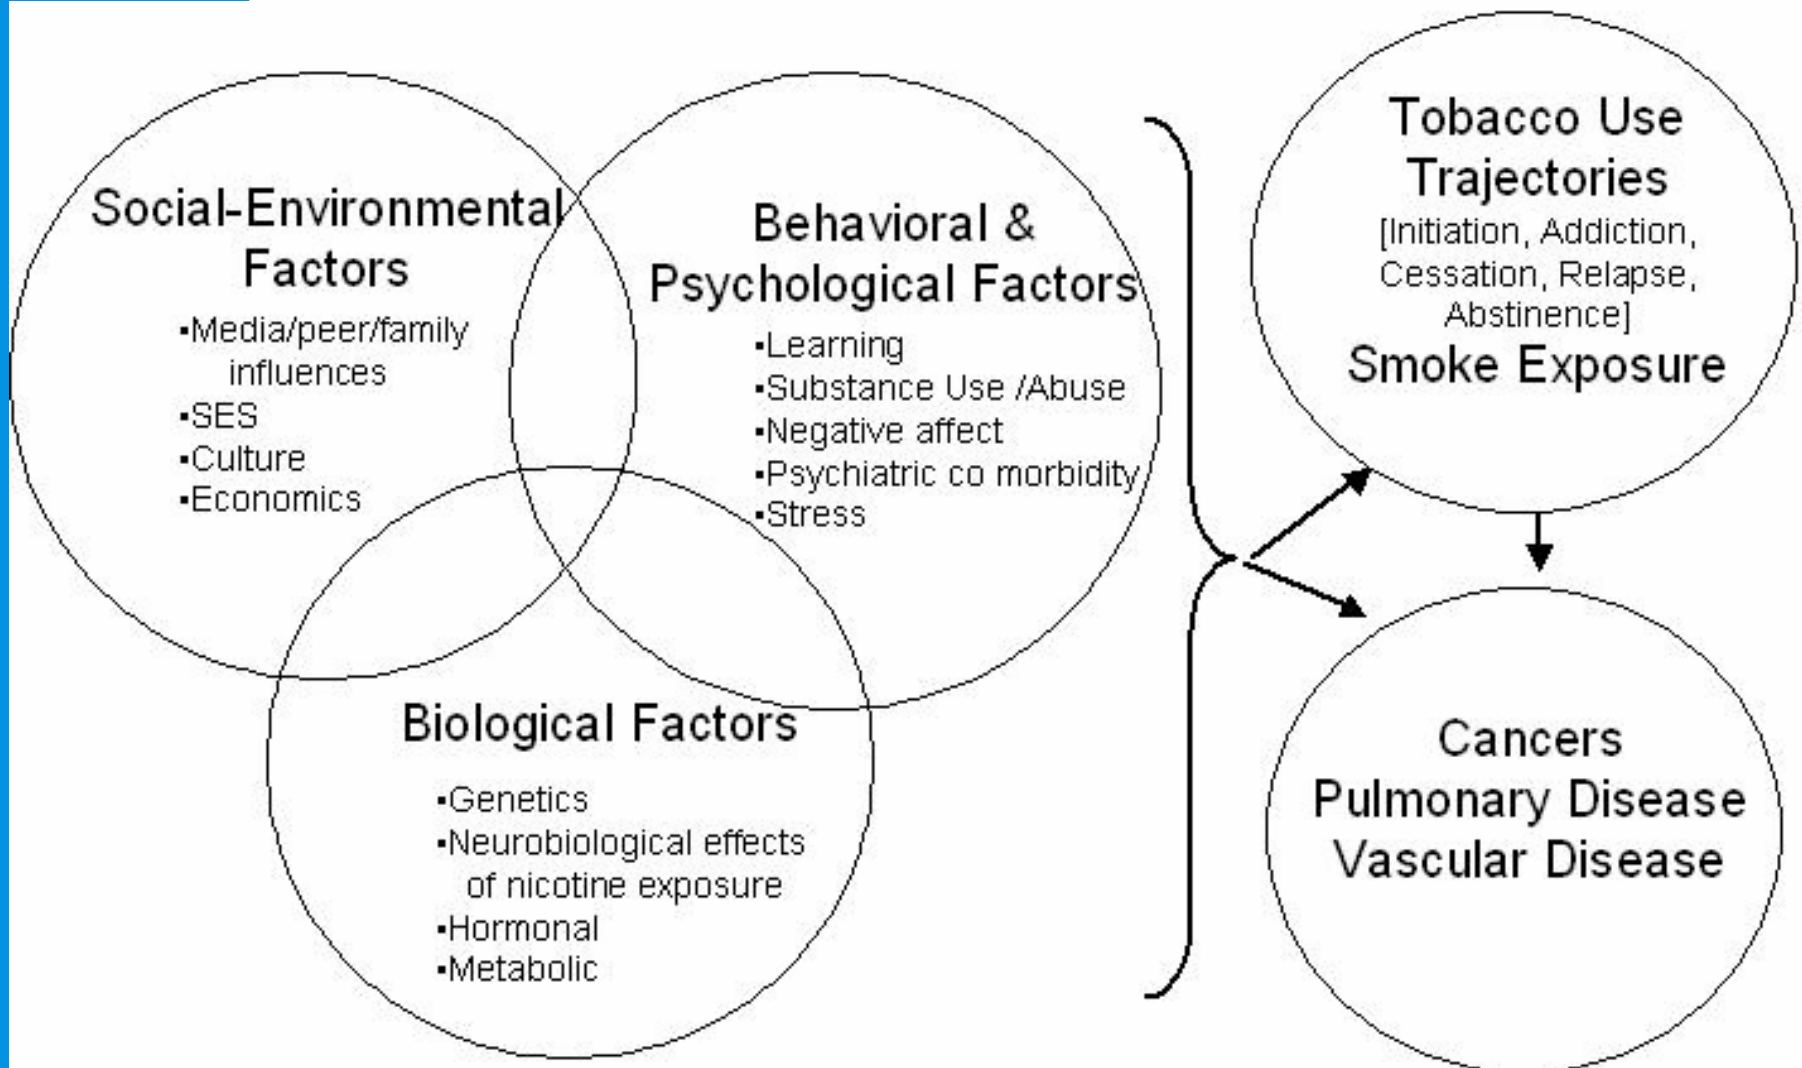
Social-Environmental Factors

•Media/peer/family influences
•SES
•Culture
•Economics

Behavioral & Psychological Factors

•Learning
•Substance Use /Abuse
•Negative affect
•Psychiatric co morbidity
•Stress

Biological Factors

•Genetics
•Neurobiological effects of nicotine exposure
•Hormonal
•Metabolic

Tobacco Use Trajectories
[Initiation, Addiction, Cessation, Relapse, Abstinence]
Smoke Exposure

Cancers
Pulmonary Disease
Vascular Disease